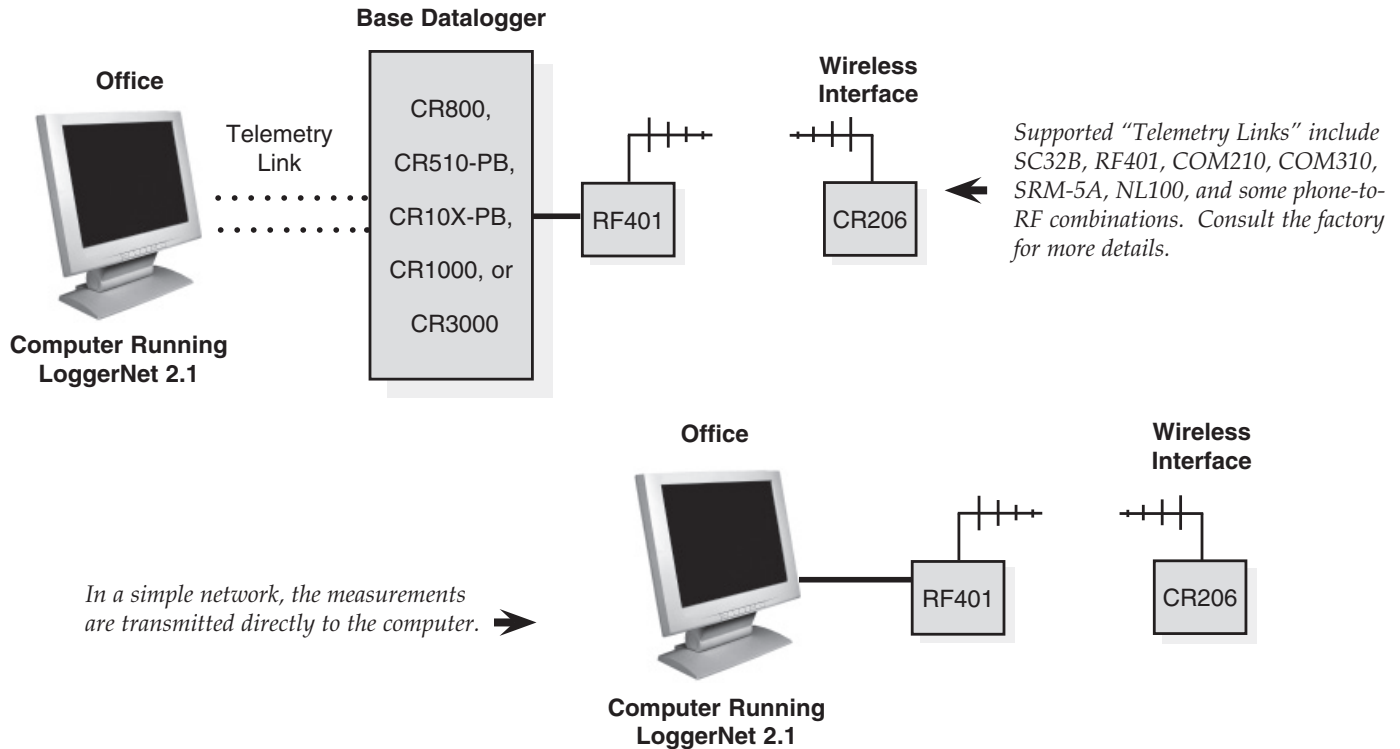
Base Datalogger

Office

Telemetry Link

CR800,
CR510-PB,
CR10X-PB,
CR1000, or
CR3000

Wireless Interface

RF401

CR206

Supported "Telemetry Links" include SC32B, RF401, COM210, COM310, SRM-5A, NL100, and some phone-to-RF combinations. Consult the factory for more details.

Computer Running LoggerNet 2.1

Office

Wireless Interface

In a simple network, the measurements are transmitted directly to the computer.

RF401

CR206

Computer Running LoggerNet 2.1